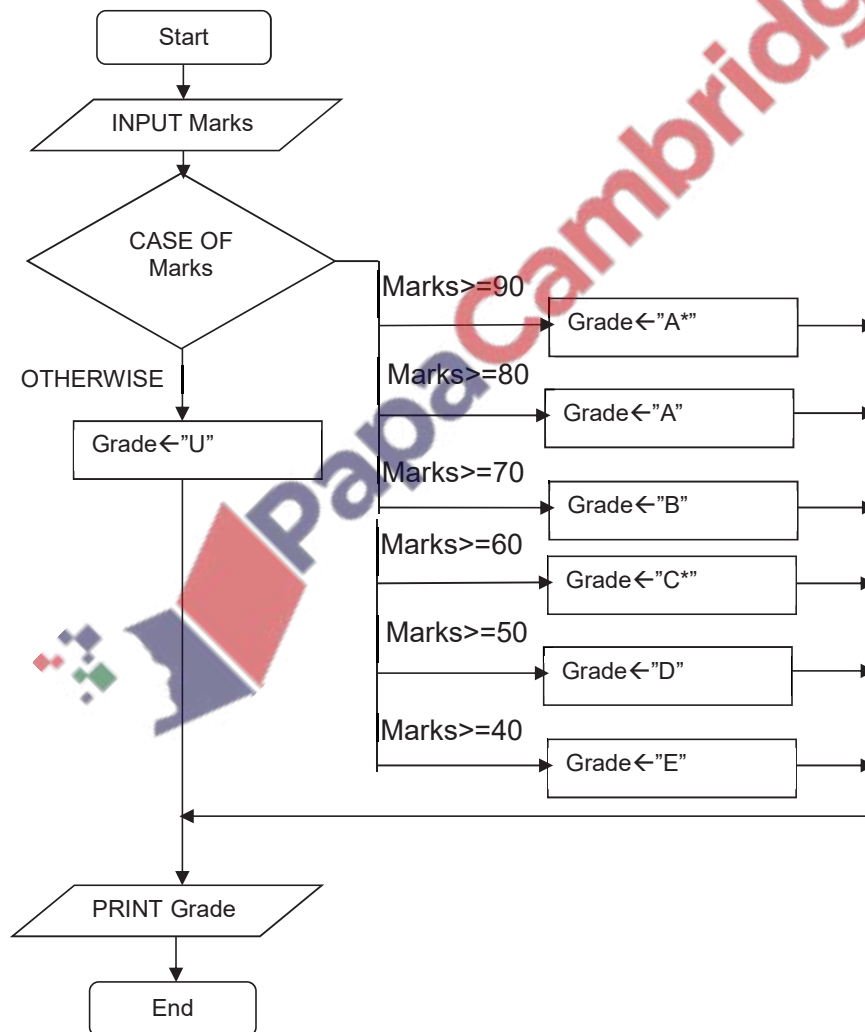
Start

INPUT Marks

CASE OF Marks

Marks>=90

Grade←"A*"

OTHERWISE

Marks>=80

Grade←"A"

Grade←"U"

Marks>=70

Grade←"B"

Marks>=60

Grade←"C*"

Marks>=50

Grade←"D"

Marks>=40

Grade←"E"

PRINT Grade

End

PapaCambridge